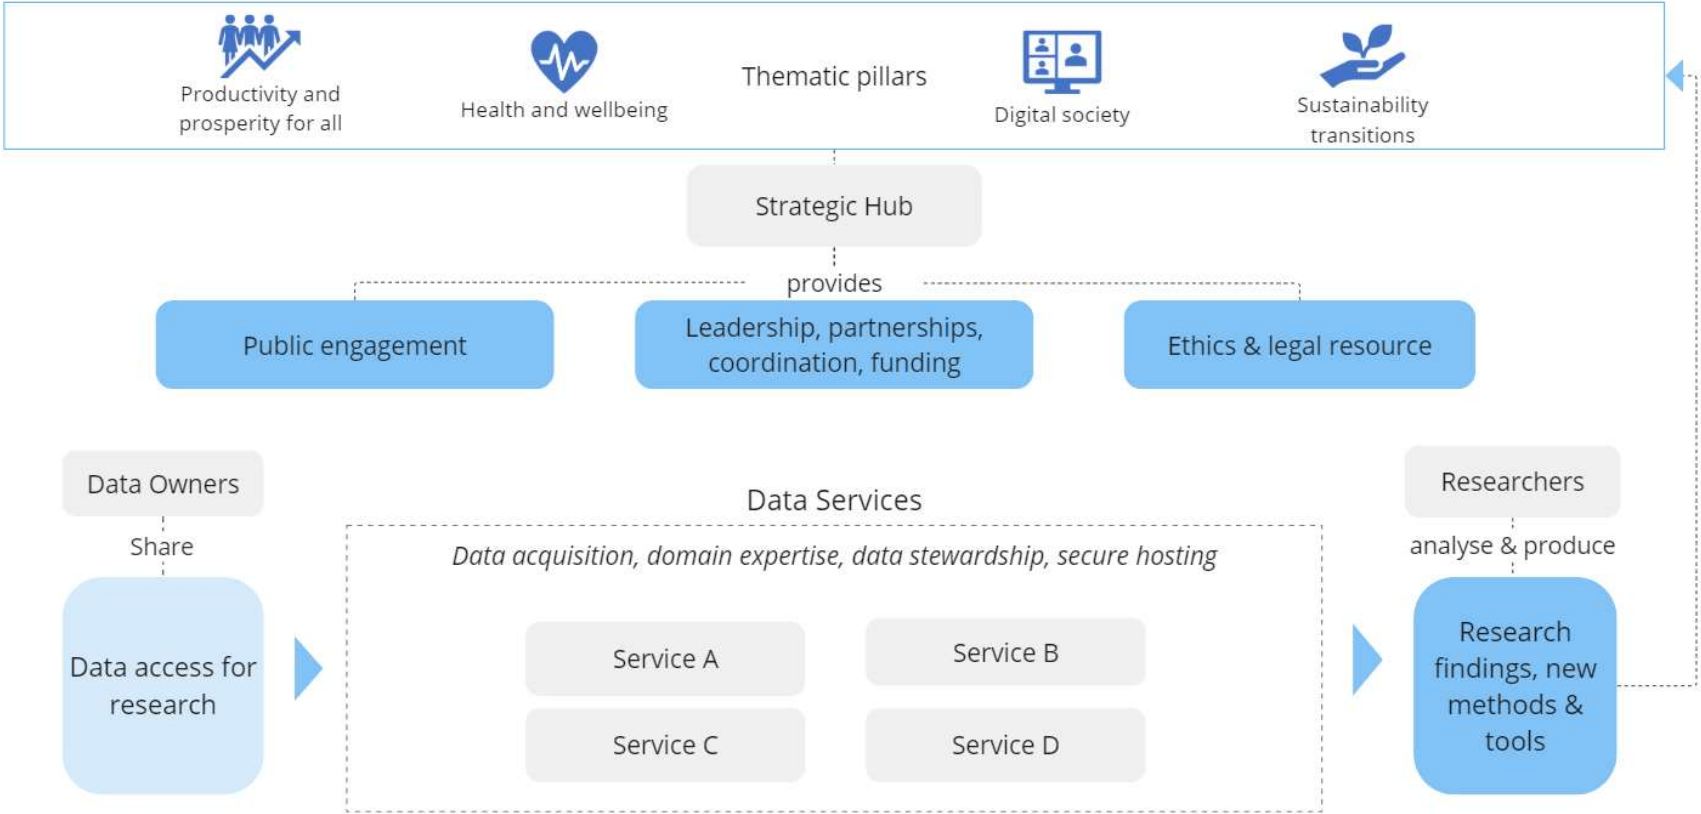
Productivity and prosperity for all

Health and wellbeing

Thematic pillars

Digital society

Sustainability transitions

Strategic Hub

provides

Public engagement

Leadership, partnerships, coordination, funding

Ethics & legal resource

Data Owners

Share

Data access for research

Data Services

*Data acquisition, domain expertise, data stewardship, secure hosting*

Service A

Service B

Service C

Service D

Researchers

analyse & produce

Research findings, new methods & tools